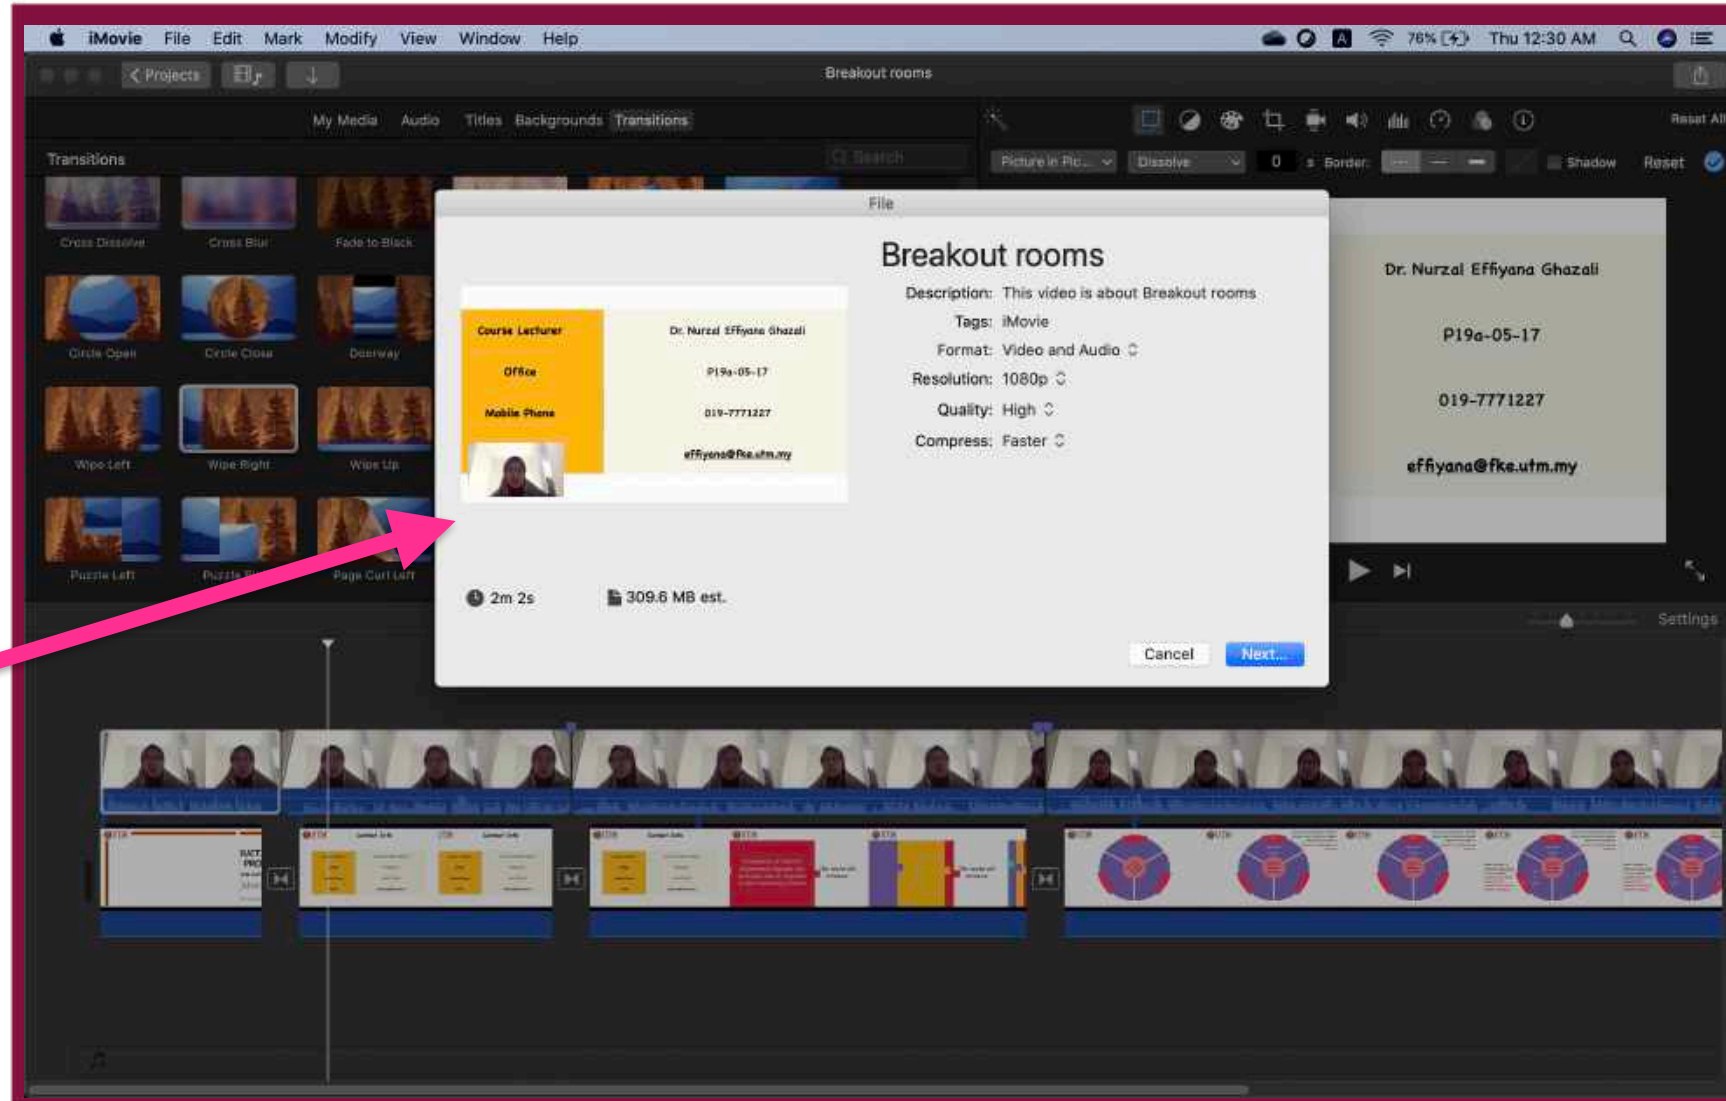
iMovie File Edit Mark Modify View Window Help

76% Thu 12:30 AM

Projects

Breakout rooms

My Media Audio Titles Backgrounds Transitions

Transitions

Search

Picture in Pic... Dissolve 0 s Border: Shadow Reset

Reset All

Cross Dissolve Cross Blur Fade to Black

Circle Open Circle Close Doorway

Wipe Left Wipe Right Wipe Up

Puzzle Left Puzzle Ri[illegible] Page Curl Left

File

Course Lecturer Dr. Nurzal Effiyana Ghazali

Office P19a-05-17

Mobile Phone 019-7771227

effiyana@fke.utm.my

Breakout rooms

Description: This video is about Breakout rooms

Tags: iMovie

Format: Video and Audio

Resolution: 1080p

Quality: High

Compress: Faster

2m 2s

309.6 MB est.

Cancel

Next...

Dr. Nurzal Effiyana Ghazali

P19a-05-17

019-7771227

effiyana@fke.utm.my

Settings